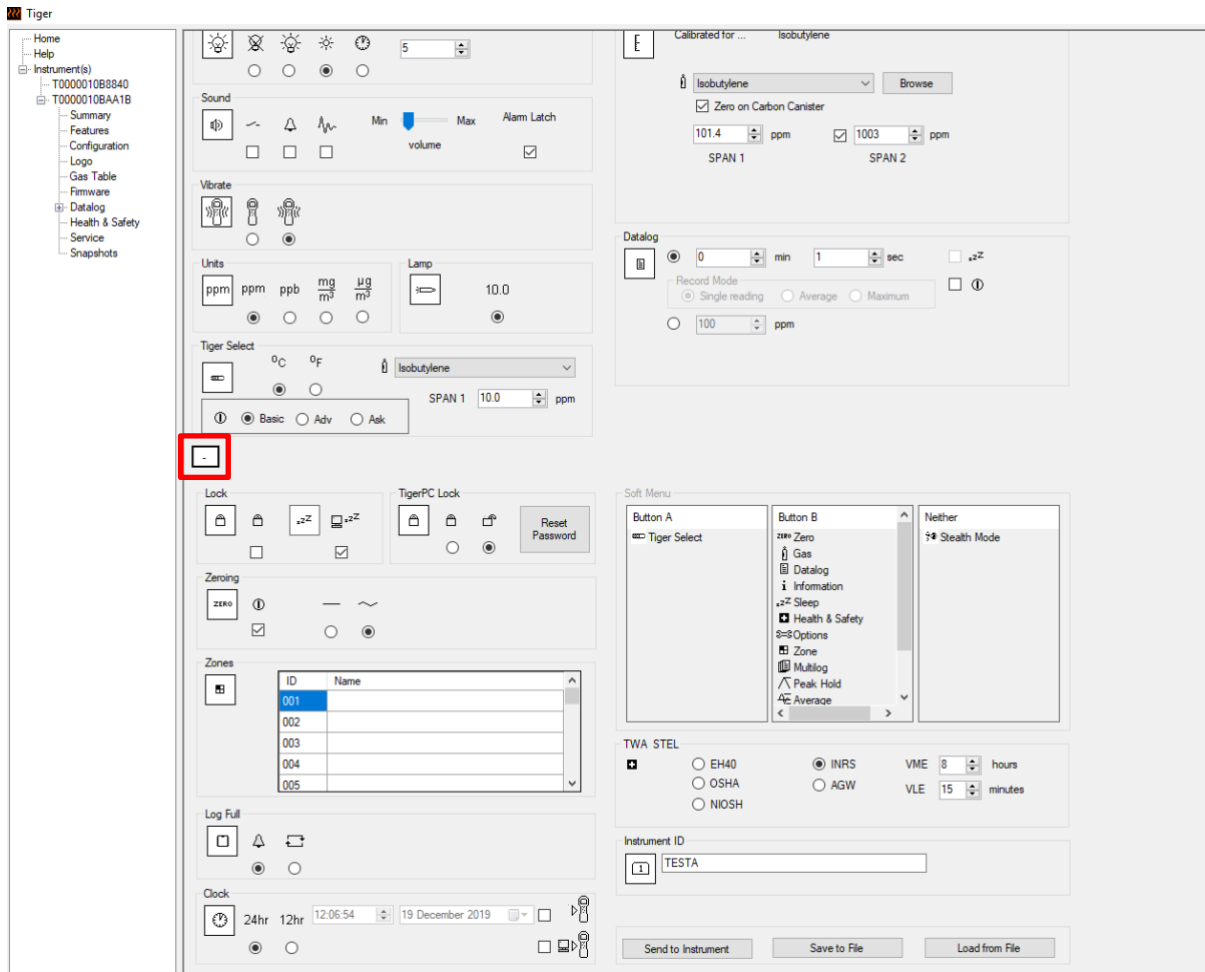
Tiger

Home
Help
Instrument(s)
T0000010B8840
T0000010BAA1B
Summary
Features
Configuration
Logo
Gas Table
Firmware
Datalog
Health & Safety
Service
Snapshots

5

Sound
Min Max
volume
Alarm Latch

Vibrate

Units
ppm ppm ppb $\frac{mg}{m^3}$ $\frac{\mu g}{m^3}$

Lamp
10.0

Tiger Select
$^oC$ $^oF$
Isobutylene
SPAN 1 10.0 ppm
Basic Adv Ask

-

Lock
$_{z}z^{Z}$

TigerPC Lock
Reset Password

Zeroing
ZERO

Zones
| ID | Name |
|---|---|
| 001 | |
| 002 | |
| 003 | |
| 004 | |
| 005 | |

Log Full

Clock
24hr 12hr 12:06:54 19 December 2019

Calibrated for ... Isobutylene
Isobutylene
Browse
Zero on Carbon Canister
101.4 ppm 1003 ppm
SPAN 1 SPAN 2

Datalog
0 min 1 sec
Record Mode
Single reading Average Maximum
100 ppm

Soft Menu
Button A
Tiger Select
Button B
ZERO Zero
Gas
Datalog
Information
Sleep
Health & Safety
Options
Zone
Multilog
Peak Hold
Average
Neither
Stealth Mode

TWA STEL
EH40 INRS VME 8 hours
OSHA AGW VLE 15 minutes
NIOSH

Instrument ID
TESTA

Send to Instrument Save to File Load from File